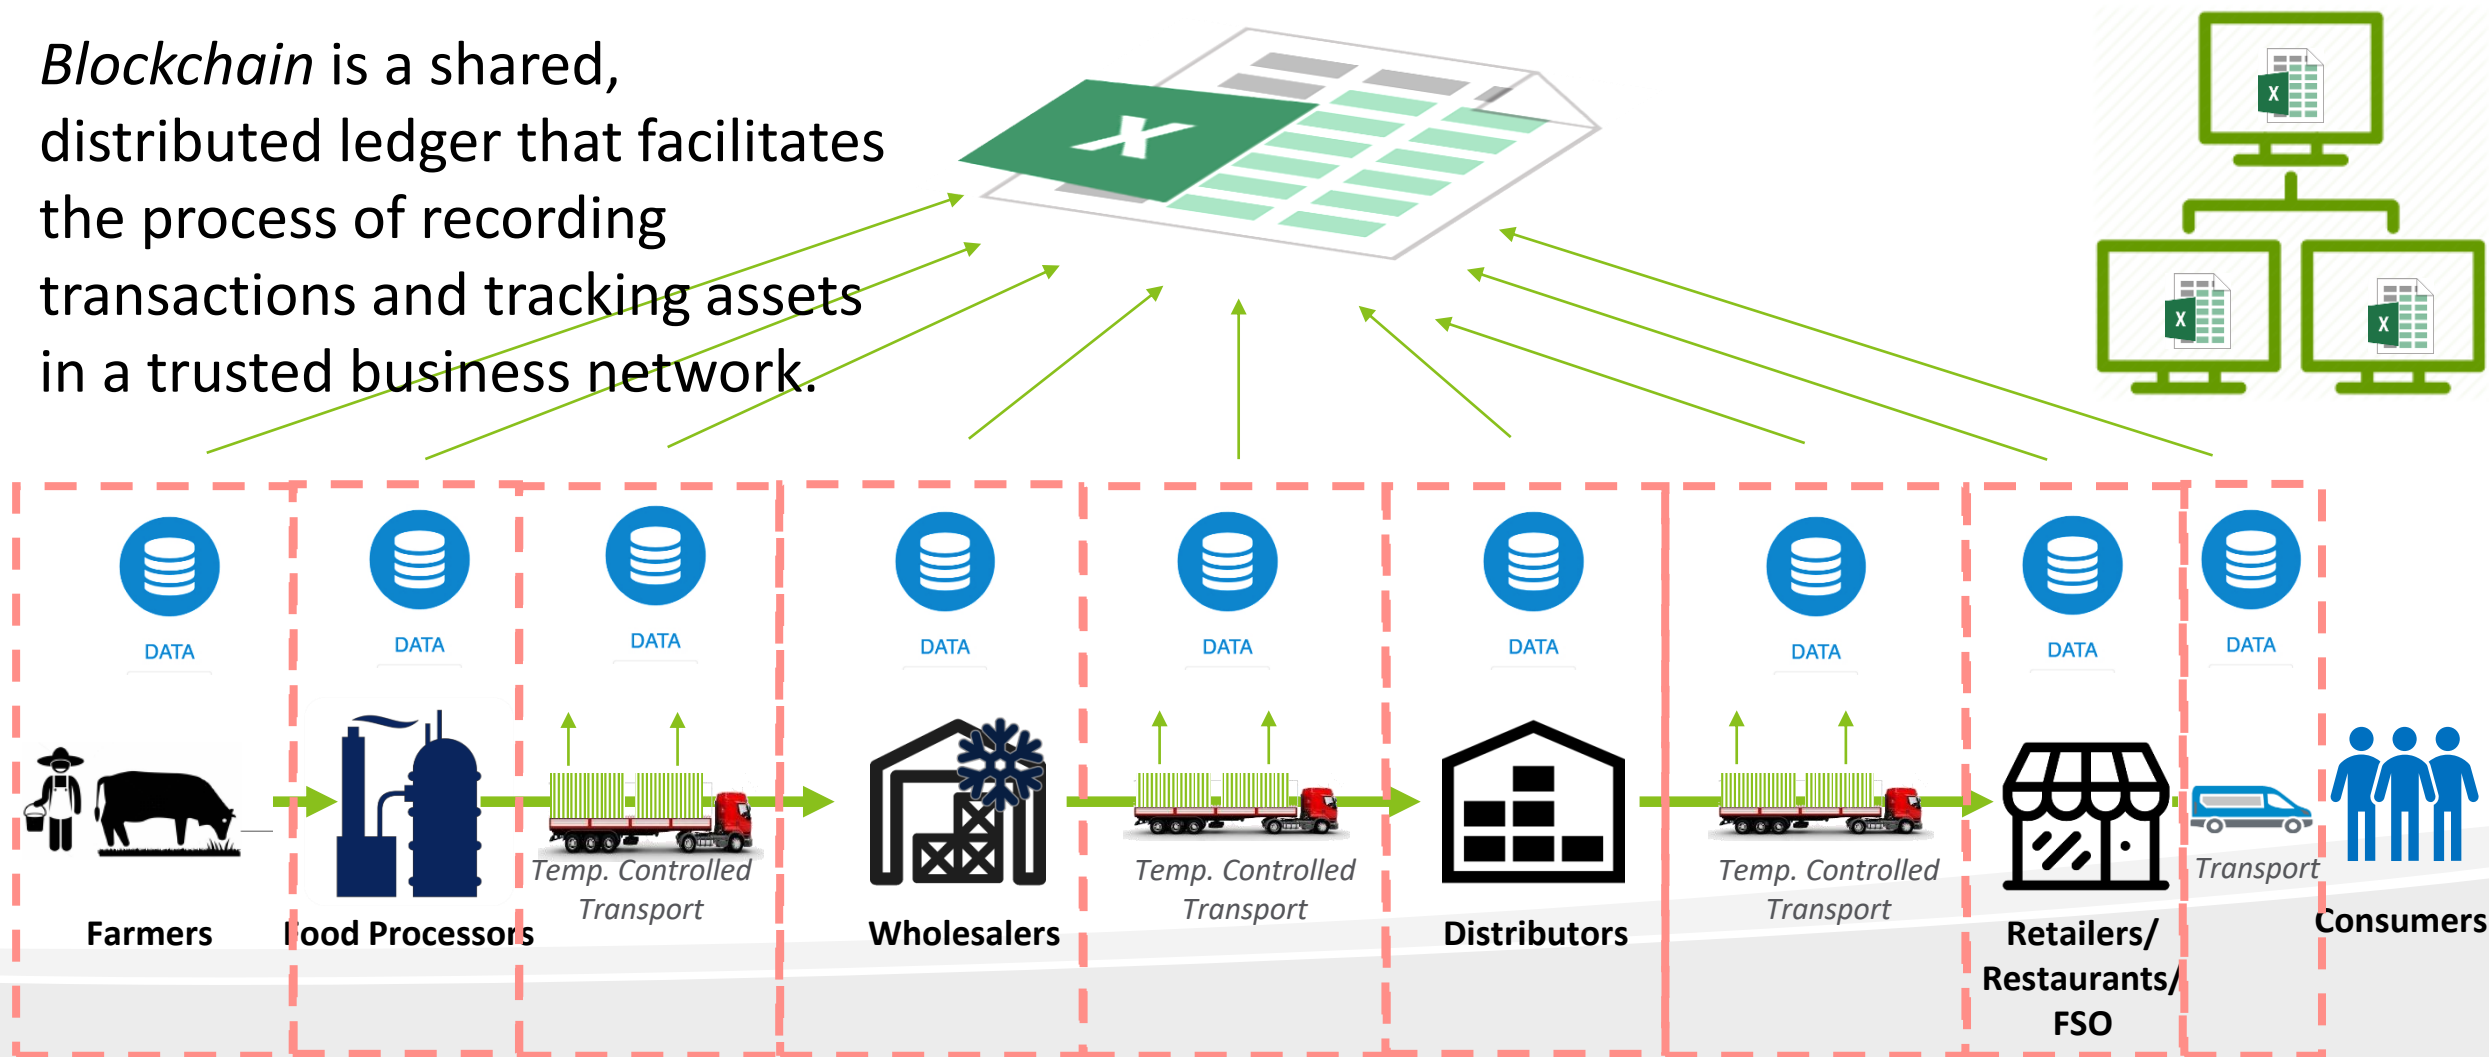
*Blockchain* is a shared, distributed ledger that facilitates the process of recording transactions and tracking assets in a trusted business network.

X

X

X

X

DATA

DATA

DATA

DATA

DATA

DATA

DATA

DATA

DATA

Farmers

Food Processors

Temp. Controlled Transport

Wholesalers

Temp. Controlled Transport

Distributors

Temp. Controlled Transport

Retailers/ Restaurants/ FSO

Transport

Consumers